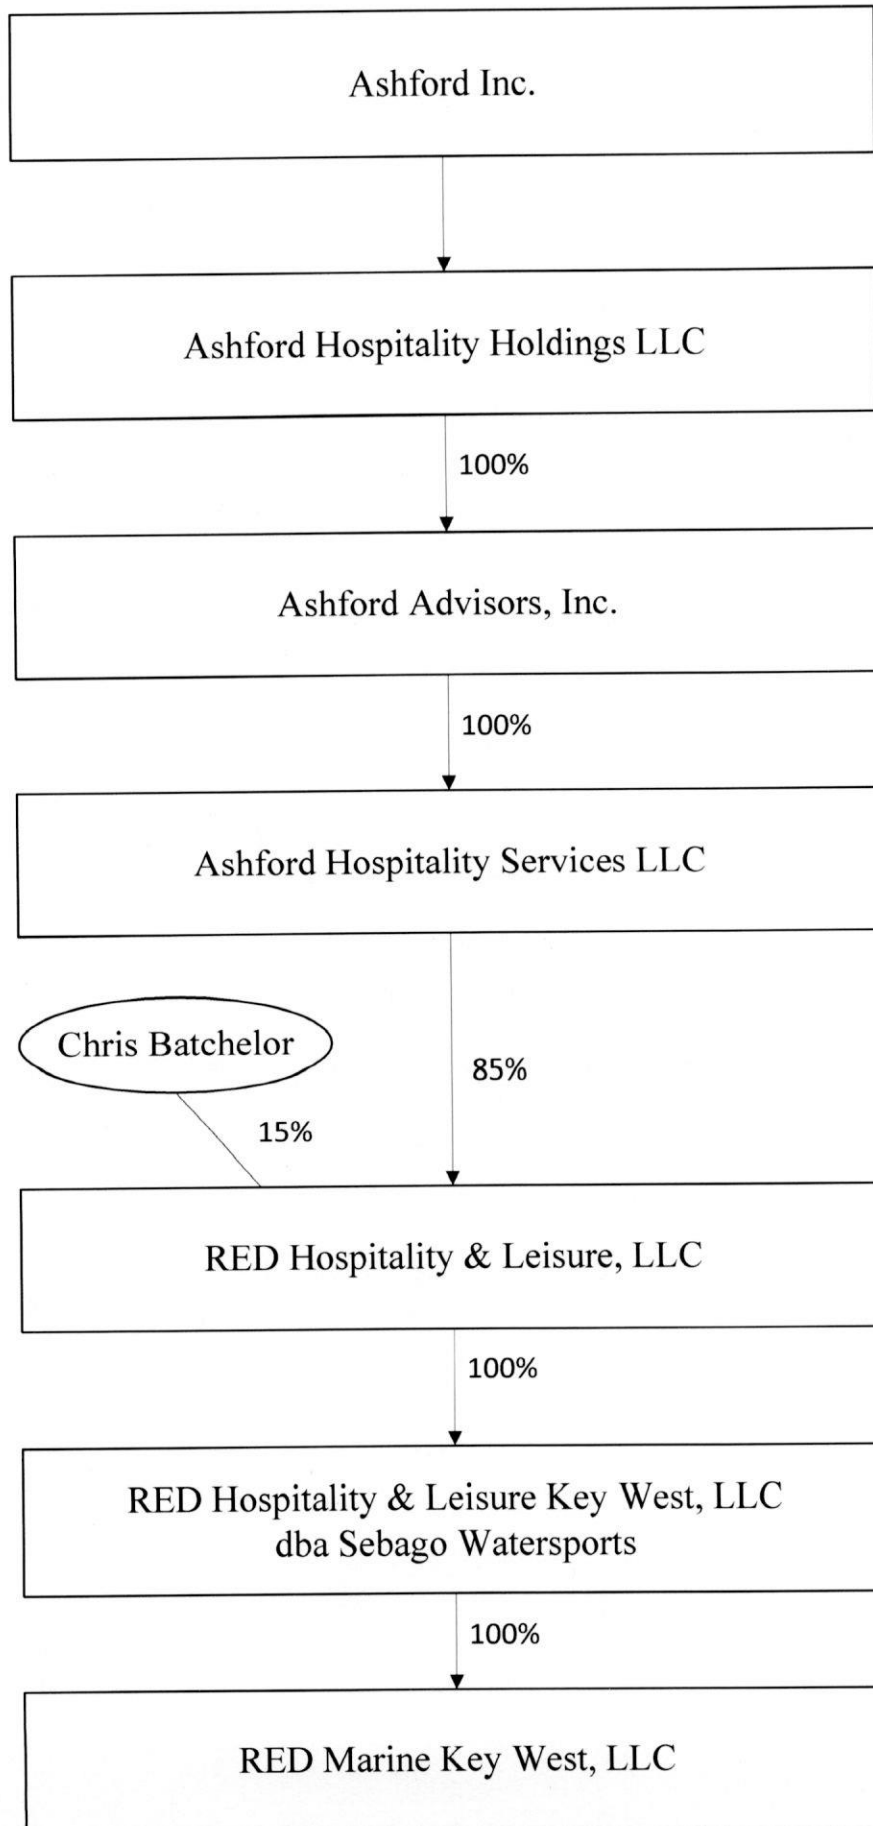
Ashford Inc.

Ashford Hospitality Holdings LLC

100%

Ashford Advisors, Inc.

100%

Ashford Hospitality Services LLC

Chris Batchelor

85%

15%

RED Hospitality & Leisure, LLC

100%

RED Hospitality & Leisure Key West, LLC
dba Sebago Watersports

100%

RED Marine Key West, LLC